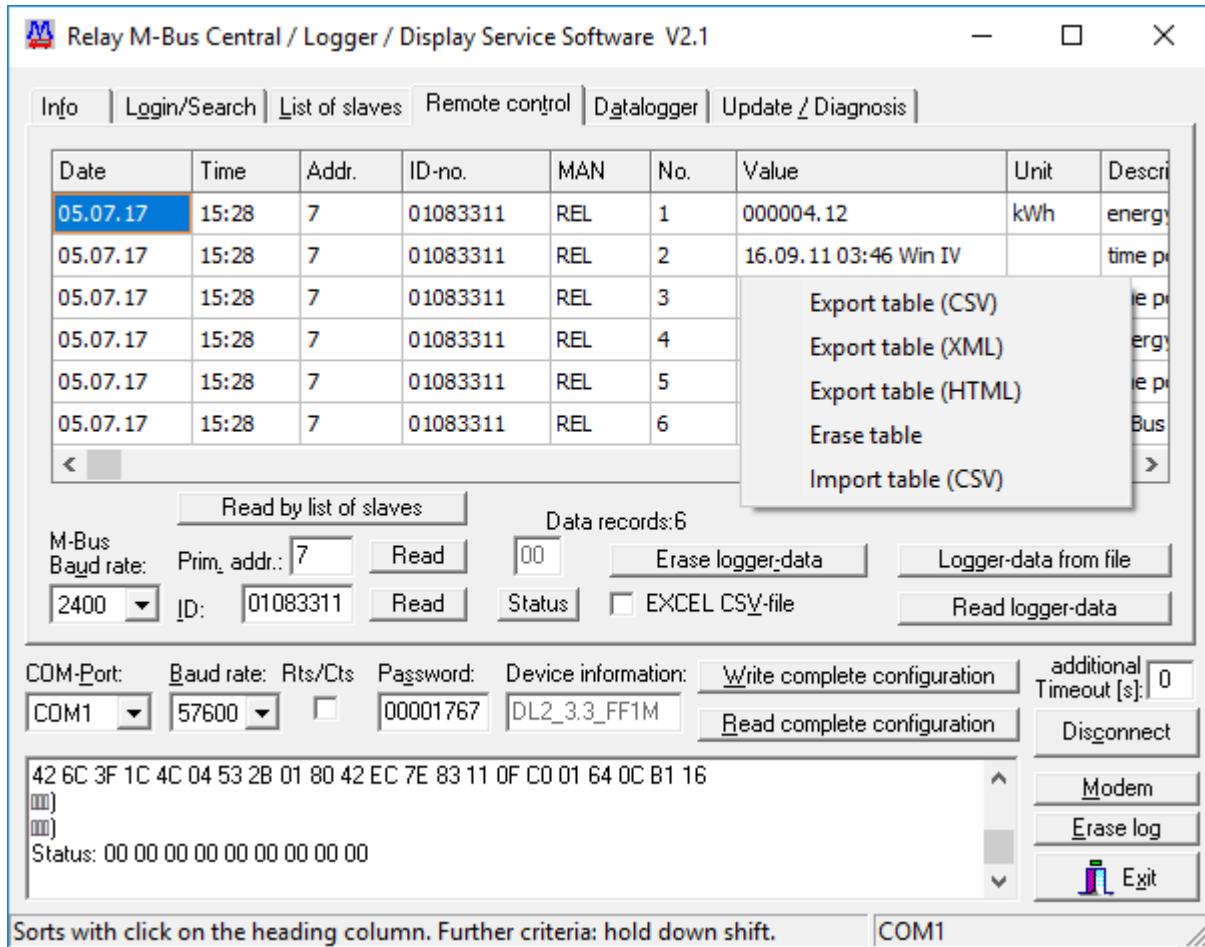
Relay M-Bus Central / Logger / Display Service Software V2.1

Info | Login/Search | List of slaves | Remote control | Datalogger | Update / Diagnosis

| Date | Time | Addr. | ID-no. | MAN | No. | Value | Unit | Descri |
|---|---|---|---|---|---|---|---|---|
| 05.07.17 | 15:28 | 7 | 01083311 | REL | 1 | 000004.12 | kWh | energy |
| 05.07.17 | 15:28 | 7 | 01083311 | REL | 2 | 16.09.11 03:46 Win IV | | time p |
| 05.07.17 | 15:28 | 7 | 01083311 | REL | 3 | | | e p |
| 05.07.17 | 15:28 | 7 | 01083311 | REL | 4 | | | ergy |
| 05.07.17 | 15:28 | 7 | 01083311 | REL | 5 | | | e p |
| 05.07.17 | 15:28 | 7 | 01083311 | REL | 6 | | | Bus |

Export table (CSV)
Export table (XML)
Export table (HTML)
Erase table
Import table (CSV)

Read by list of slaves
Data records:6
M-Bus Baud rate:
2400
Prim. addr.: 7
Read
00
Erase logger-data
Logger-data from file
ID: 01083311
Read
Status
EXCEL CSV-file
Read logger-data

COM-Port: COM1
Baud rate: 57600
Rts/Cts
Password: 00001767
Device information: DL2_3.3_FF1M
Write complete configuration
Read complete configuration
additional Timeout [s]: 0
Disconnect

42 6C 3F 1C 4C 04 53 2B 01 80 42 EC 7E 83 11 0F C0 01 64 0C B1 16
)
)
Status: 00 00 00 00 00 00 00 00 00

Modem
Erase log
Exit

Sorts with click on the heading column. Further criteria: hold down shift.
COM1